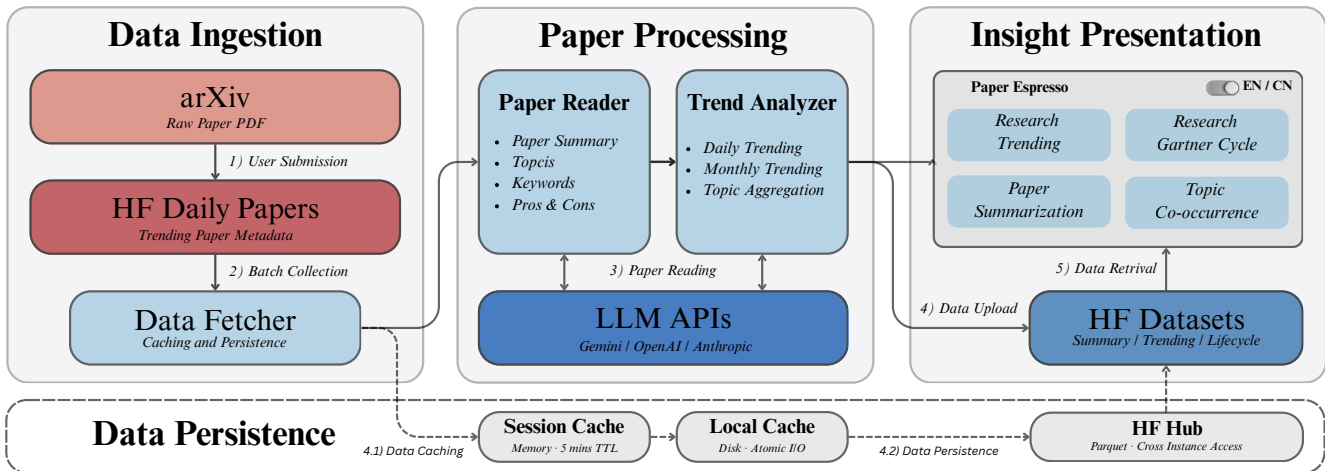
Data Ingestion

arXiv
Raw Paper PDF

1) User Submission

HF Daily Papers
Trending Paper Metadata

2) Batch Collection

Data Fetcher
Caching and Persistence

Paper Processing

Paper Reader
- Paper Summary
- Topcis
- Keywords
- Pros & Cons

Trend Analyzer
- Daily Trending
- Monthly Trending
- Topic Aggregation

3) Paper Reading

LLM APIs
Gemini | OpenAI | Anthropic

Insight Presentation

Paper Espresso
EN / CN

Research Trending

Research Gartner Cycle

Paper Summarization

Topic Co-occurrence

5) Data Retrival

4) Data Upload

HF Datasets
Summary | Trending | Lifecycle

Data Persistence

4.1) Data Caching

Session Cache
Memory · 5 mins TTL

Local Cache
Disk · Atomic I/O

4.2) Data Persistence

HF Hub
Parquet · Cross Instance Access